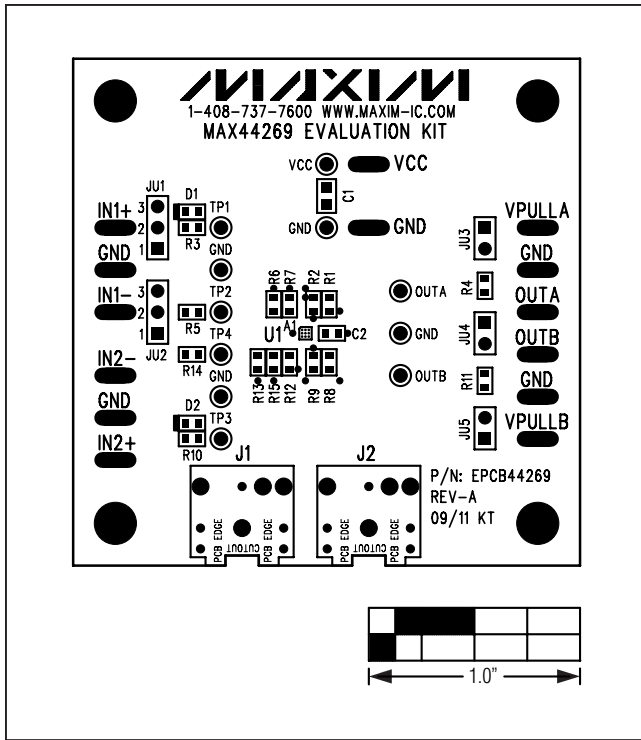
MAXIM
1-408-737-7600 WWW.MAXIM-IC.COM
MAX44269 EVALUATION KIT

VCC VCC
C1
GND GND

JU1
D1
IN1+ 3
2
1
R3
TP1
GND
GND

IN1− 3
2
1
JU2
R5
TP2
TP4
R14
GND

IN2−
GND
IN2+
D2
R10
TP3

R6 R7 R2 R1
U1
A1
C2
R13 R15 R12 R9 R8

OUTA
GND
OUTB

JU3
R4
JU4
R11
JU5

VPULLA
GND
OUTA
OUTB
GND
VPULLB

J1
J2
PCB EDGE CUTOUT PCB EDGE
PCB EDGE CUTOUT PCB EDGE

P/N: EPCB44269
REV-A
09/11 KT

1.0"